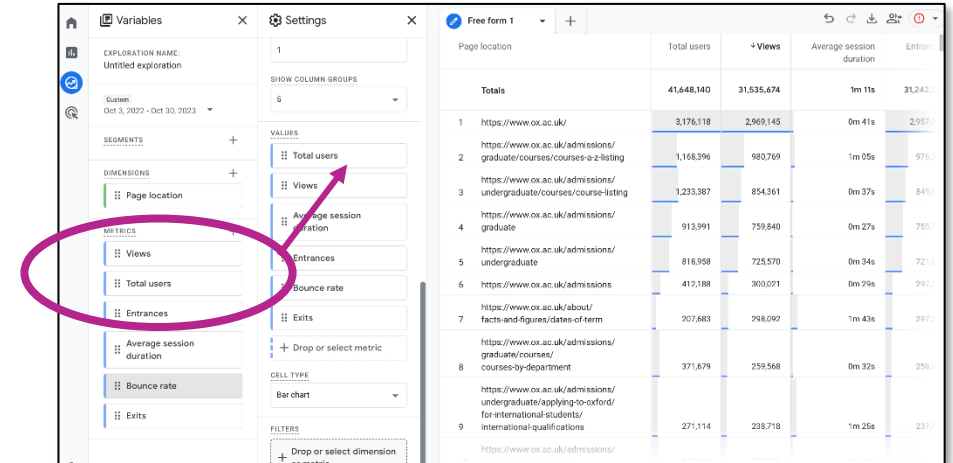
Variables

EXPLORATION NAME:
Untitled exploration

Custom
Oct 3, 2022 - Oct 30, 2023

SEGMENTS +

DIMENSIONS +
Page location

METRICS +
Views
Total users
Entrances
Average session duration
Bounce rate
Exits

Settings

1

SHOW COLUMN GROUPS
5

VALUES
Total users
Views
Average session duration
Entrances
Bounce rate
Exits
+ Drop or select metric

CELL TYPE
Bar chart

FILTERS
+ Drop or select dimension or metric

Free form 1 +

| | Page location | Total users | ↓Views | Average session duration | Entrances |
|---|---|---|---|---|---|
| | Totals | 41,648,140 | 31,535,674 | 1m 11s | 31,242,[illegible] |
| 1 | https://www.ox.ac.uk/ | 3,176,118 | 2,969,145 | 0m 41s | 2,957,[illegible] |
| 2 | https://www.ox.ac.uk/admissions/graduate/courses/courses-a-z-listing | 1,168,396 | 980,769 | 1m 05s | 976,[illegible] |
| 3 | https://www.ox.ac.uk/admissions/undergraduate/courses/course-listing | 1,233,387 | 854,361 | 0m 37s | 849,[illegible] |
| 4 | https://www.ox.ac.uk/admissions/graduate | 913,991 | 759,840 | 0m 27s | 755,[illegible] |
| 5 | https://www.ox.ac.uk/admissions/undergraduate | 818,958 | 725,570 | 0m 34s | 721,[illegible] |
| 6 | https://www.ox.ac.uk/admissions | 412,188 | 300,021 | 0m 29s | 297,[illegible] |
| 7 | https://www.ox.ac.uk/about/facts-and-figures/dates-of-term | 207,683 | 298,092 | 1m 43s | 297,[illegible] |
| 8 | https://www.ox.ac.uk/admissions/graduate/courses/courses-by-department | 371,679 | 259,568 | 0m 32s | 258,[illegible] |
| 9 | https://www.ox.ac.uk/admissions/undergraduate/applying-to-oxford/for-international-students/international-qualifications | 271,114 | 238,718 | 1m 25s | 237,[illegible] |